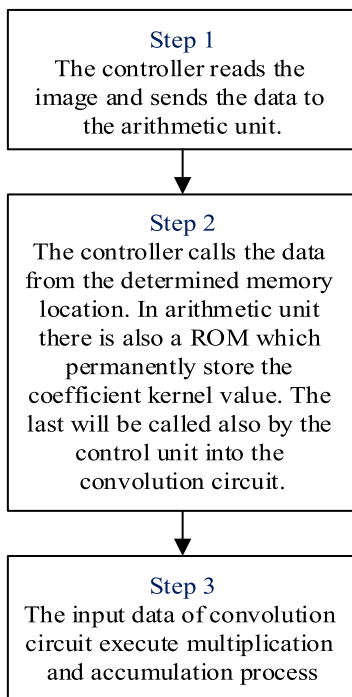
Step 1
The controller reads the image and sends the data to the arithmetic unit.

Step 2
The controller calls the data from the determined memory location. In arithmetic unit there is also a ROM which permanently store the coefficient kernel value. The last will be called also by the control unit into the convolution circuit.

Step 3
The input data of convolution circuit execute multiplication and accumulation process